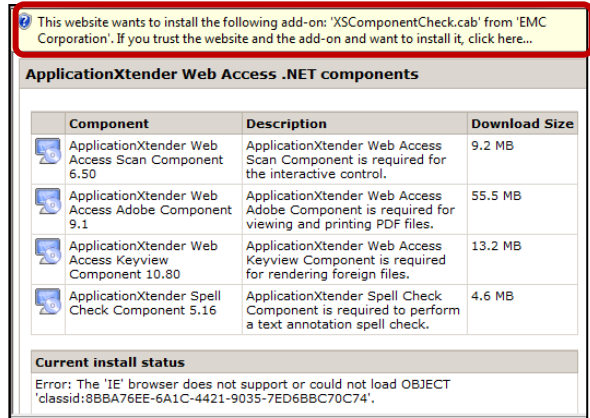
This website wants to install the following add-on: 'XSComponentCheck.cab' from 'EMC Corporation'. If you trust the website and the add-on and want to install it, click here...

ApplicationXtender Web Access .NET components

| Component | Description | Download Size |
|---|---|---|
| ApplicationXtender Web Access Scan Component 6.50 | ApplicationXtender Web Access Scan Component is required for the interactive control. | 9.2 MB |
| ApplicationXtender Web Access Adobe Component 9.1 | ApplicationXtender Web Access Adobe Component is required for viewing and printing PDF files. | 55.5 MB |
| ApplicationXtender Web Access Keyview Component 10.80 | ApplicationXtender Web Access Keyview Component is required for rendering foreign files. | 13.2 MB |
| ApplicationXtender Spell Check Component 5.16 | ApplicationXtender Spell Check Component is required to perform a text annotation spell check. | 4.6 MB |

Current install status

Error: The 'IE' browser does not support or could not load OBJECT 'classid:8BBA76EE-6A1C-4421-9035-7ED6BBC70C74'.